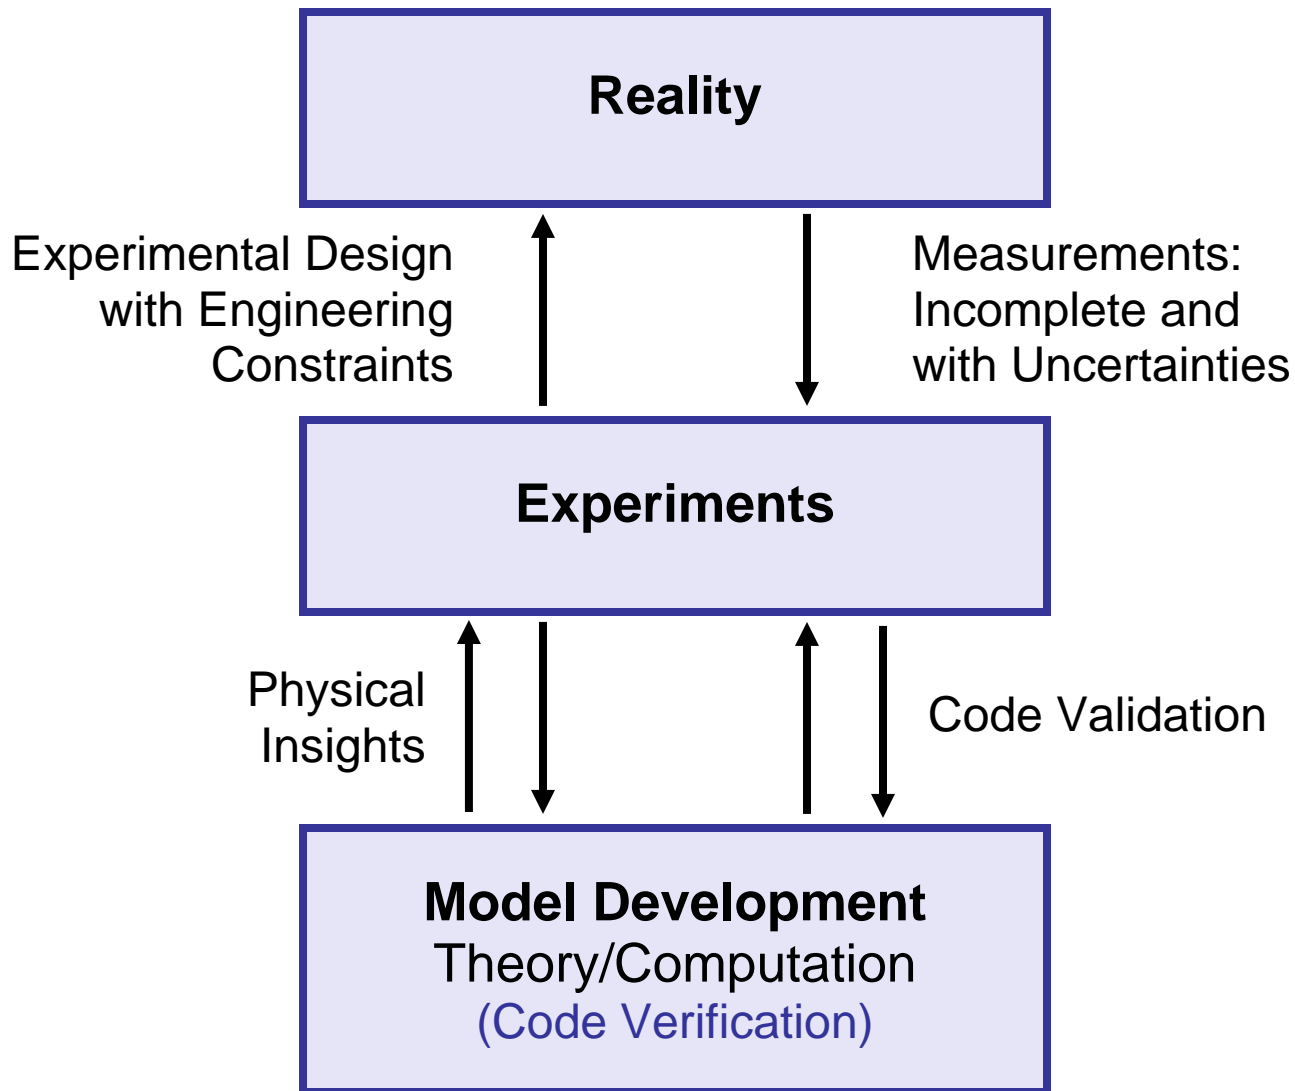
Reality

Experimental Design with Engineering Constraints

Measurements: Incomplete and with Uncertainties

Experiments

Physical Insights

Code Validation

Model Development
Theory/Computation
(Code Verification)